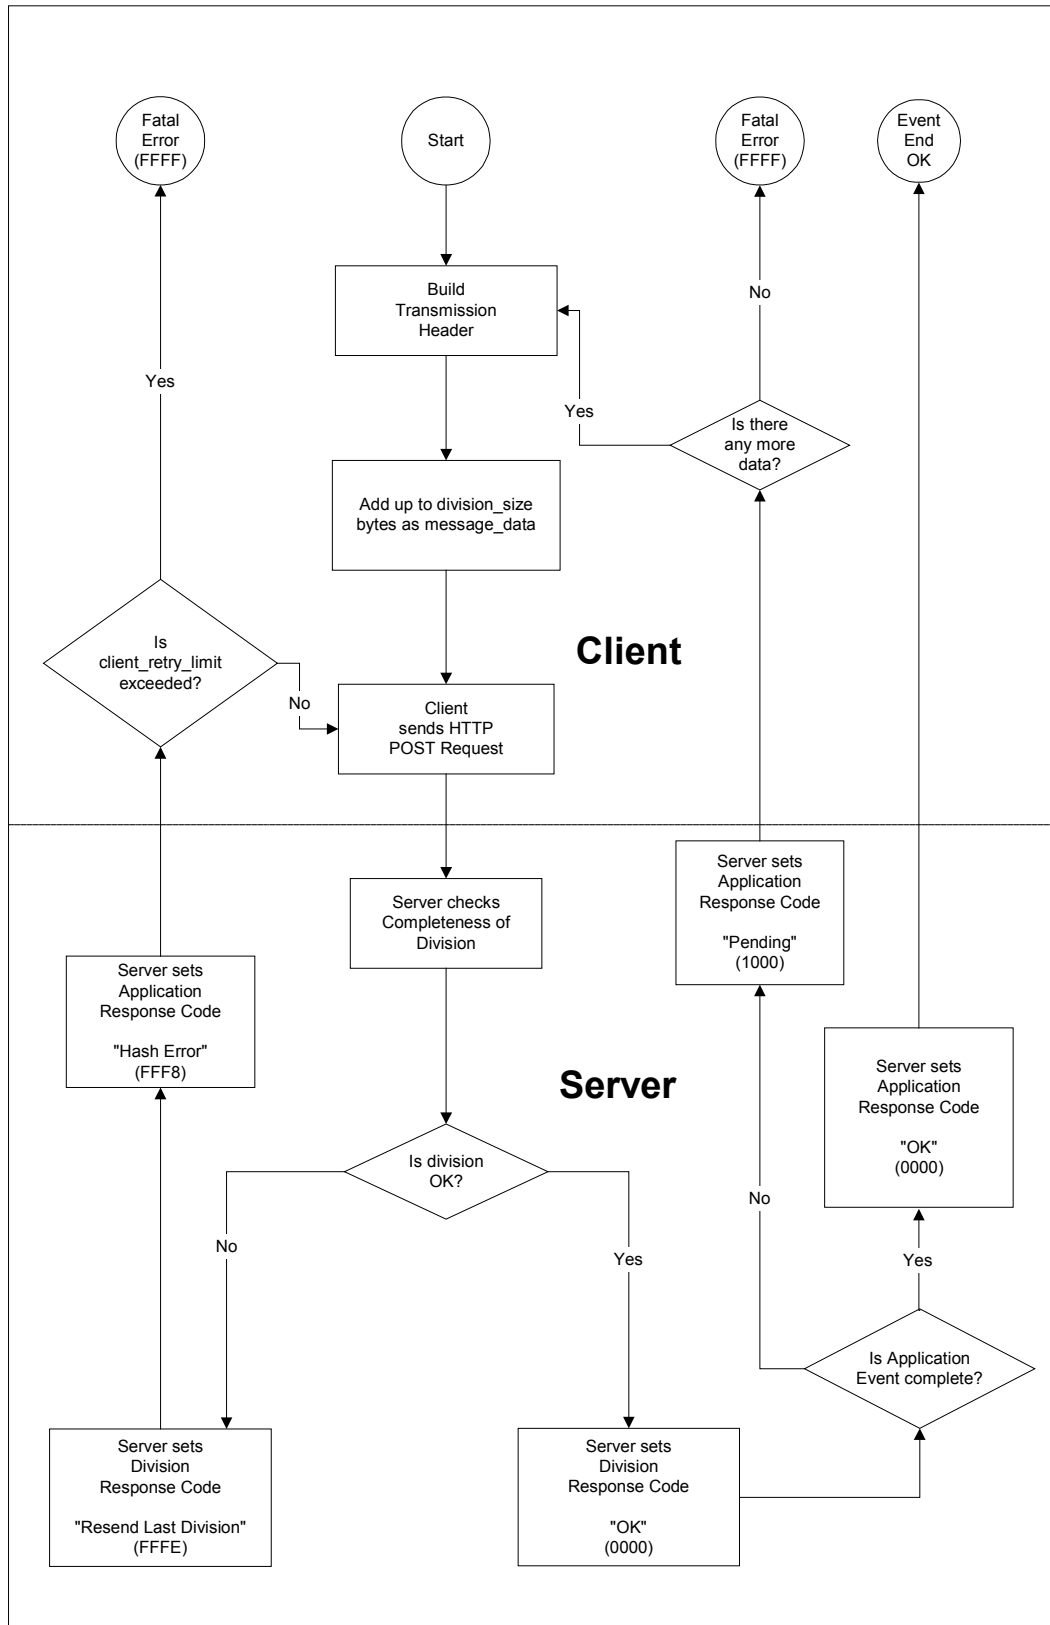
Fatal Error (FFFF)

Start

Fatal Error (FFFF)

Event End OK

Build Transmission Header

No

Yes

Yes

Is there any more data?

Add up to division_size bytes as message_data

Client

Is client_retry_limit exceeded?

No

Client sends HTTP POST Request

Server sets Application Response Code

"Pending" (1000)

Server checks Completeness of Division

Server sets Application Response Code

"Hash Error" (FFF8)

Server

Server sets Application Response Code

"OK" (0000)

Is division OK?

No

Yes

No

Yes

Is Application Event complete?

Server sets Division Response Code

"Resend Last Division" (FFFE)

Server sets Division Response Code

"OK" (0000)